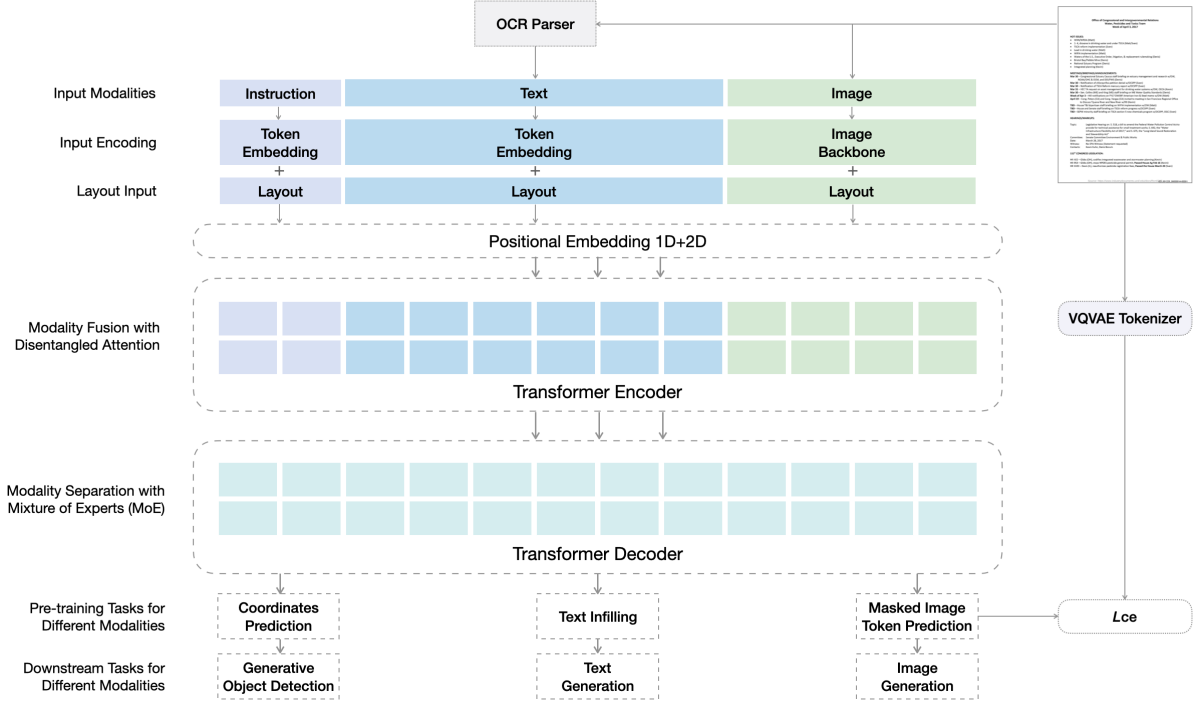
OCR Parser

Input Modalities
Instruction
Text
Image

Input Encoding
Token Embedding
Token Embedding
Image Backbone

+
+
+

Layout Input
Layout
Layout
Layout

Positional Embedding 1D+2D

Modality Fusion with Disentangled Attention

Transformer Encoder

VQVAE Tokenizer

Modality Separation with Mixture of Experts (MoE)

Transformer Decoder

Pre-training Tasks for Different Modalities
Coordinates Prediction
Text Infilling
Masked Image Token Prediction

$L$ce

Downstream Tasks for Different Modalities
Generative Object Detection
Text Generation
Image Generation

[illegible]